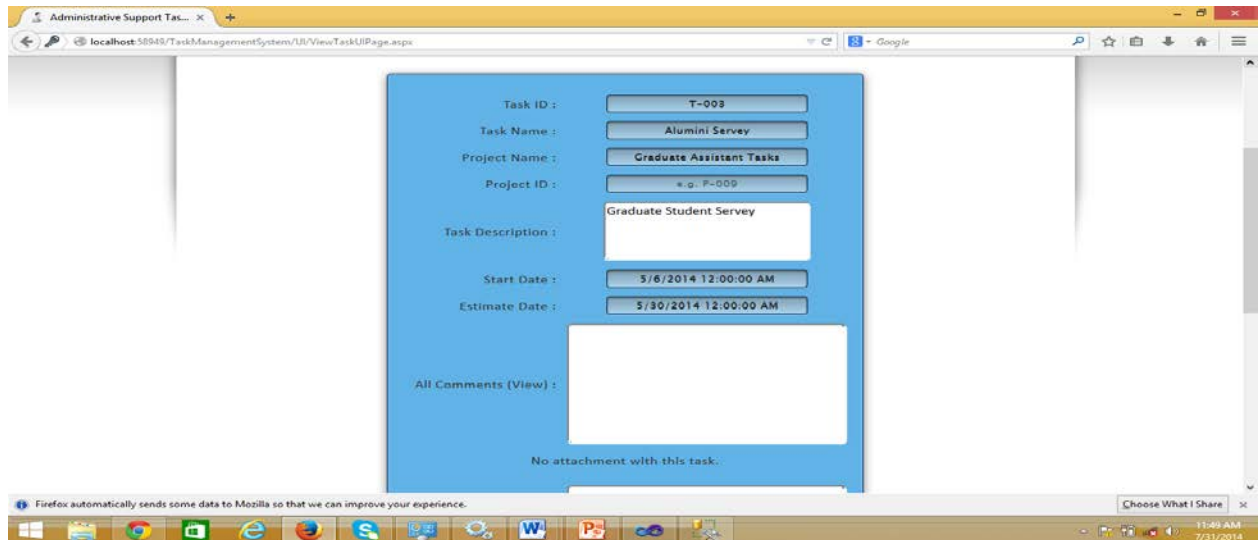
Administrative Support Tas... ×

localhost:58949/TaskManagementSystem/UI/ViewTaskUIPage.aspx

Google

Task ID : T-003

Task Name : Alumini Servey

Project Name : Graduate Assistant Tasks

Project ID : e.g. P-009

Task Description : Graduate Student Servey

Start Date : 5/6/2014 12:00:00 AM

Estimate Date : 5/30/2014 12:00:00 AM

All Comments (View) :

No attachment with this task.

Firefox automatically sends some data to Mozilla so that we can improve your experience.

Choose What I Share

11:49 AM
7/31/2014